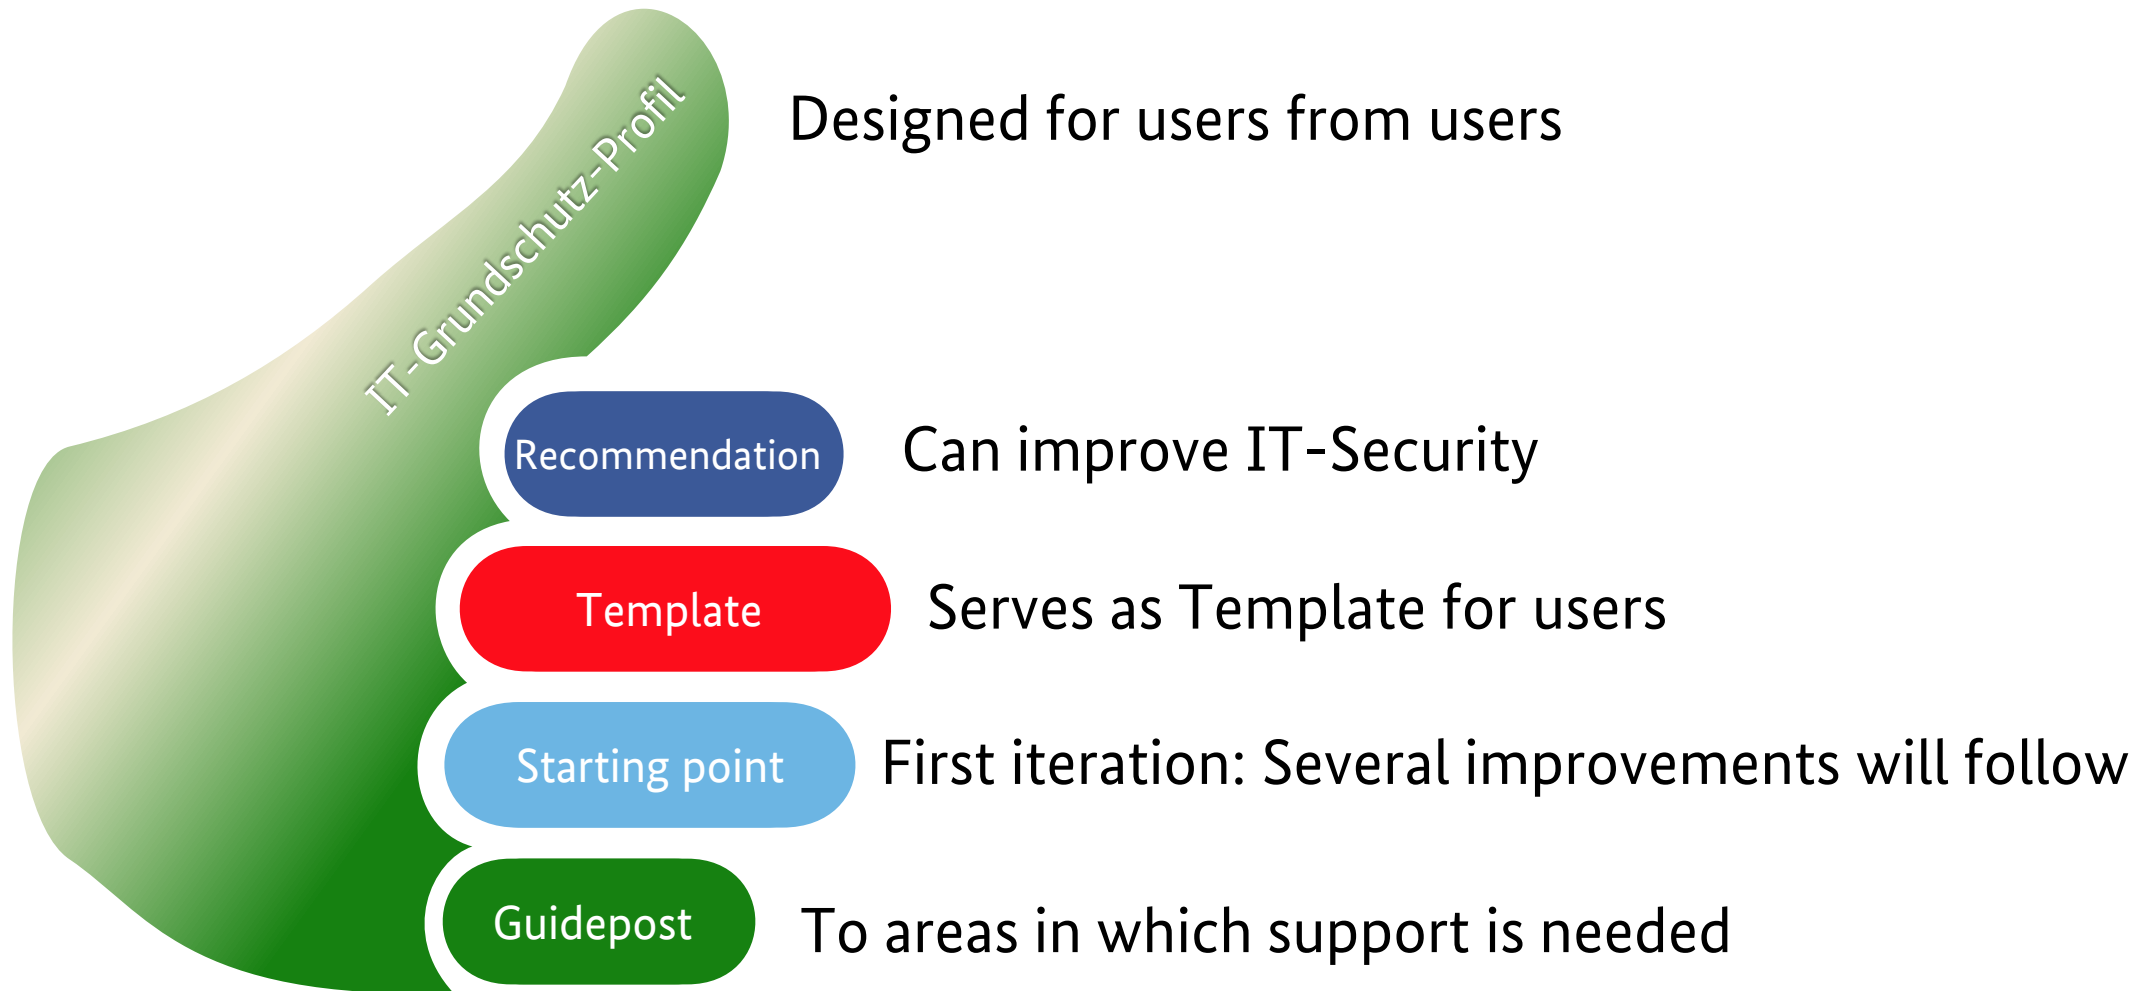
IT-Grundschutz-Profil

Designed for users from users

Recommendation

Can improve IT-Security

Template

Serves as Template for users

Starting point

First iteration: Several improvements will follow

Guidepost

To areas in which support is needed